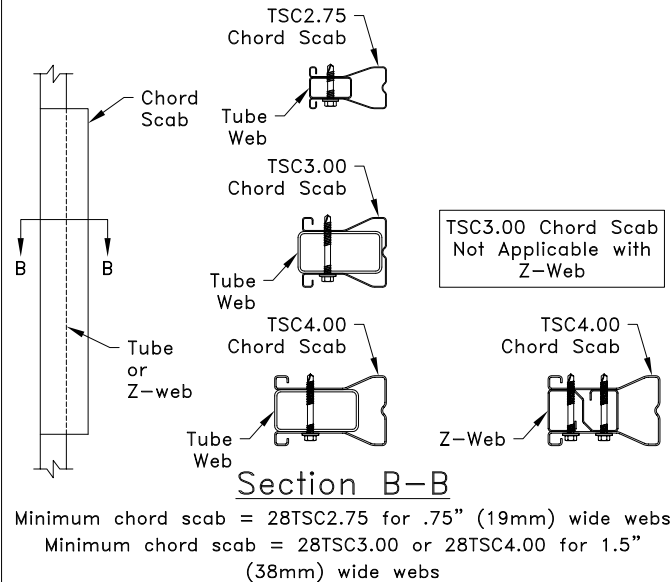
TSC2.75
Chord Scab

Chord
Scab

Tube
Web

TSC3.00
Chord Scab

TSC3.00 Chord Scab
Not Applicable with
Z-Web

B

B

Tube
Web

Tube
or
Z-web

TSC4.00
Chord Scab

TSC4.00
Chord Scab

Tube
Web

Z-Web

Section B-B

Minimum chord scab = 28TSC2.75 for .75" (19mm) wide webs
Minimum chord scab = 28TSC3.00 or 28TSC4.00 for 1.5" (38mm) wide webs